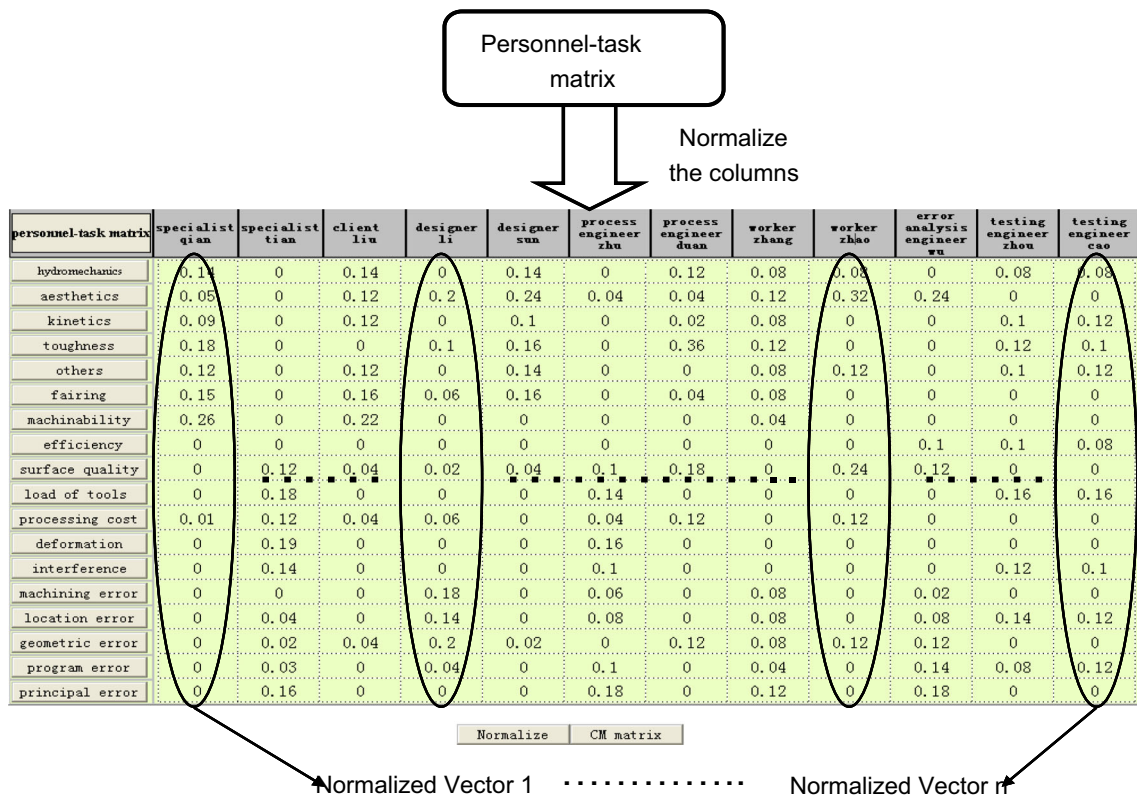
Personnel-task matrix

Normalize the columns

| personnel-task matrix | specialist qian | specialist tian | client liu | designer li | designer sun | process engineer zhu | process engineer duan | worker zhang | worker zhao | error analysis engineer wu | testing engineer zhou | testing engineer cao |
|---|---|---|---|---|---|---|---|---|---|---|---|---|
| hydromechanics | 0.14 | 0 | 0.14 | 0 | 0.14 | 0 | 0.12 | 0.08 | 0.08 | 0 | 0.08 | 0.08 |
| aesthetics | 0.05 | 0 | 0.12 | 0.2 | 0.24 | 0.04 | 0.04 | 0.12 | 0.32 | 0.24 | 0 | 0 |
| kinetics | 0.09 | 0 | 0.12 | 0 | 0.1 | 0 | 0.02 | 0.08 | 0 | 0 | 0.1 | 0.12 |
| toughness | 0.18 | 0 | 0 | 0.1 | 0.16 | 0 | 0.36 | 0.12 | 0 | 0 | 0.12 | 0.1 |
| others | 0.12 | 0 | 0.12 | 0 | 0.14 | 0 | 0 | 0.08 | 0.12 | 0 | 0.1 | 0.12 |
| fairing | 0.15 | 0 | 0.16 | 0.06 | 0.16 | 0 | 0.04 | 0.08 | 0 | 0 | 0 | 0 |
| machinability | 0.26 | 0 | 0.22 | 0 | 0 | 0 | 0 | 0.04 | 0 | 0 | 0 | 0 |
| efficiency | 0 | 0 | 0 | 0 | 0 | 0 | 0 | 0 | 0 | 0.1 | 0.1 | 0.08 |
| surface quality | 0 | 0.12 | 0.04 | 0.02 | 0.04 | 0.1 | 0.18 | 0 | 0.24 | 0.12 | 0 | 0 |
| load of tools | 0 | 0.18 | 0 | 0 | 0 | 0.14 | 0 | 0 | 0 | 0 | 0.16 | 0.16 |
| processing cost | 0.01 | 0.12 | 0.04 | 0.06 | 0 | 0.04 | 0.12 | 0 | 0.12 | 0 | 0 | 0 |
| deformation | 0 | 0.19 | 0 | 0 | 0 | 0.16 | 0 | 0 | 0 | 0 | 0 | 0 |
| interference | 0 | 0.14 | 0 | 0 | 0 | 0.1 | 0 | 0 | 0 | 0 | 0.12 | 0.1 |
| machining error | 0 | 0 | 0 | 0.18 | 0 | 0.06 | 0 | 0.08 | 0 | 0.02 | 0 | 0 |
| location error | 0 | 0.04 | 0 | 0.14 | 0 | 0.08 | 0 | 0.08 | 0 | 0.08 | 0.14 | 0.12 |
| geometric error | 0 | 0.02 | 0.04 | 0.2 | 0.02 | 0 | 0.12 | 0.08 | 0.12 | 0.12 | 0 | 0 |
| program error | 0 | 0.03 | 0 | 0.04 | 0 | 0.1 | 0 | 0.04 | 0 | 0.14 | 0.08 | 0.12 |
| principal error | 0 | 0.16 | 0 | 0 | 0 | 0.18 | 0 | 0.12 | 0 | 0.18 | 0 | 0 |

Normalize | CM matrix

Normalized Vector 1 .............. Normalized Vector n